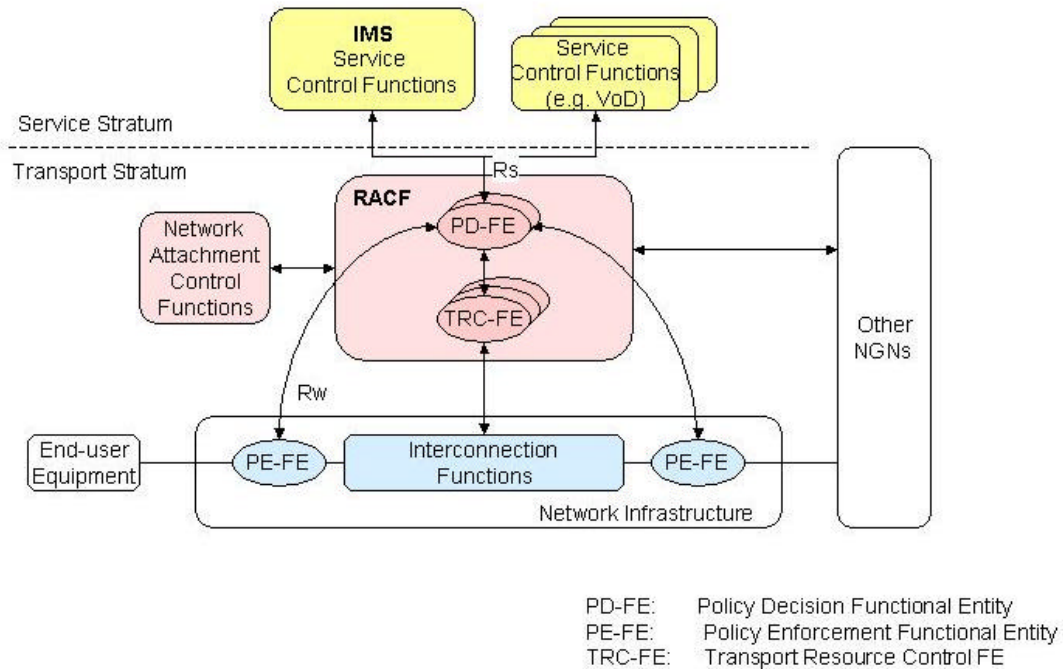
IMS
Service
Control Functions

Service
Control Functions
(e.g. VoD)

Service Stratum

Transport Stratum

Rs

RACF

PD-FE

Network
Attachment
Control
Functions

TRC-FE

Other
NGNs

Rw

End-user
Equipment

PE-FE

Interconnection
Functions

PE-FE

Network Infrastructure

PD-FE: Policy Decision Functional Entity
PE-FE: Policy Enforcement Functional Entity
TRC-FE: Transport Resource Control FE